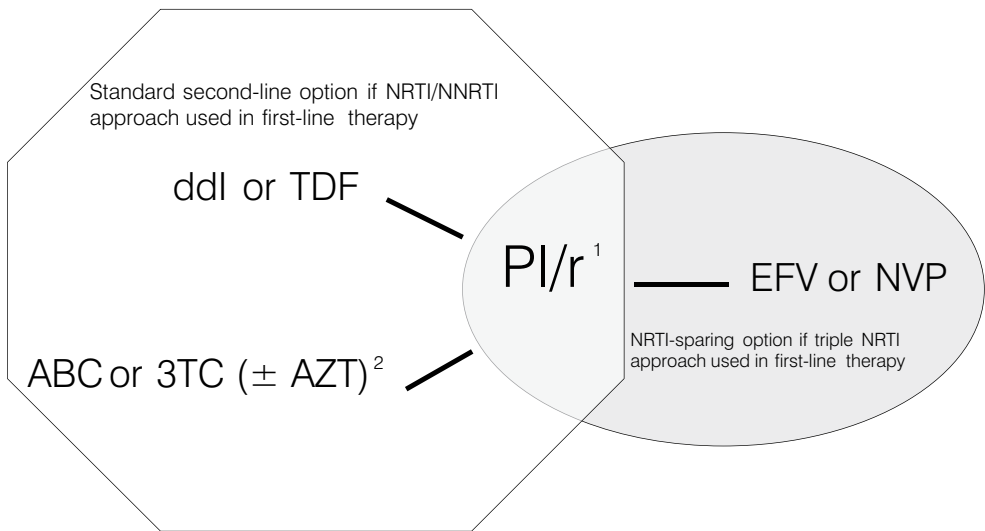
Standard second-line option if NRTI/NNRTI approach used in first-line therapy

ddI or TDF

PI/r$^1$

EFV or NVP

NRTI-sparing option if triple NRTI approach used in first-line therapy

ABC or 3TC ($\pm$ AZT)$^2$